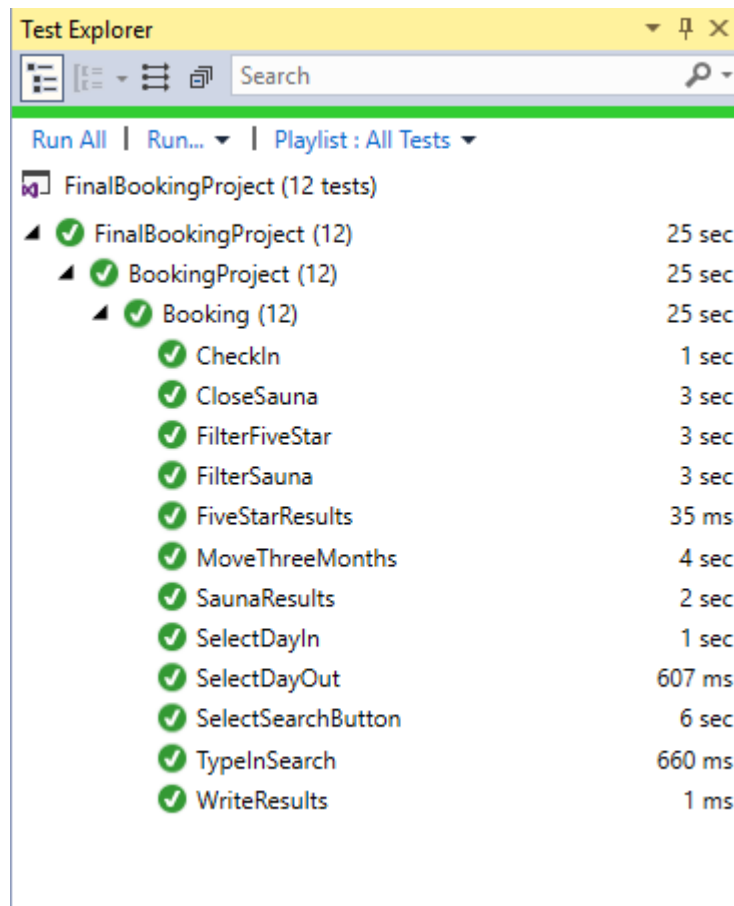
Test Explorer

Search

Run All | Run... ▾ | Playlist : All Tests ▾

FinalBookingProject (12 tests)

| | |
|---|---|
| FinalBookingProject (12) | 25 sec |
| BookingProject (12) | 25 sec |
| Booking (12) | 25 sec |
| CheckIn | 1 sec |
| CloseSauna | 3 sec |
| FilterFiveStar | 3 sec |
| FilterSauna | 3 sec |
| FiveStarResults | 35 ms |
| MoveThreeMonths | 4 sec |
| SaunaResults | 2 sec |
| SelectDayIn | 1 sec |
| SelectDayOut | 607 ms |
| SelectSearchButton | 6 sec |
| TypeInSearch | 660 ms |
| WriteResults | 1 ms |